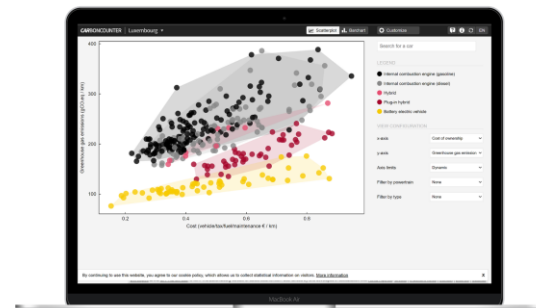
CARBONCOUNTER Luxembourg

Scatterplot

Barchart

Customize

EN

Search for a car

LEGEND

Internal combustion engine (gasoline)

Internal combustion engine (diesel)

Hybrid

Plugin hybrid

Battery electric vehicle

VIEW CONFIGURATION

x-axis

Cost of ownership

y-axis

Greenhouse gas emission

Axis limits

Dynamic

Filter by powertrain

None

Filter by type

None

400

300

200

100

Greenhouse gas emissions (gCO₂eq / km)

0.2

0.4

0.6

0.8

Cost (vehicle/tax/fuel/maintenance € / km)

By continuing to use this website, you agree to our cookie policy, which allows us to collect statistical information on visitors. More information

MacBook Air